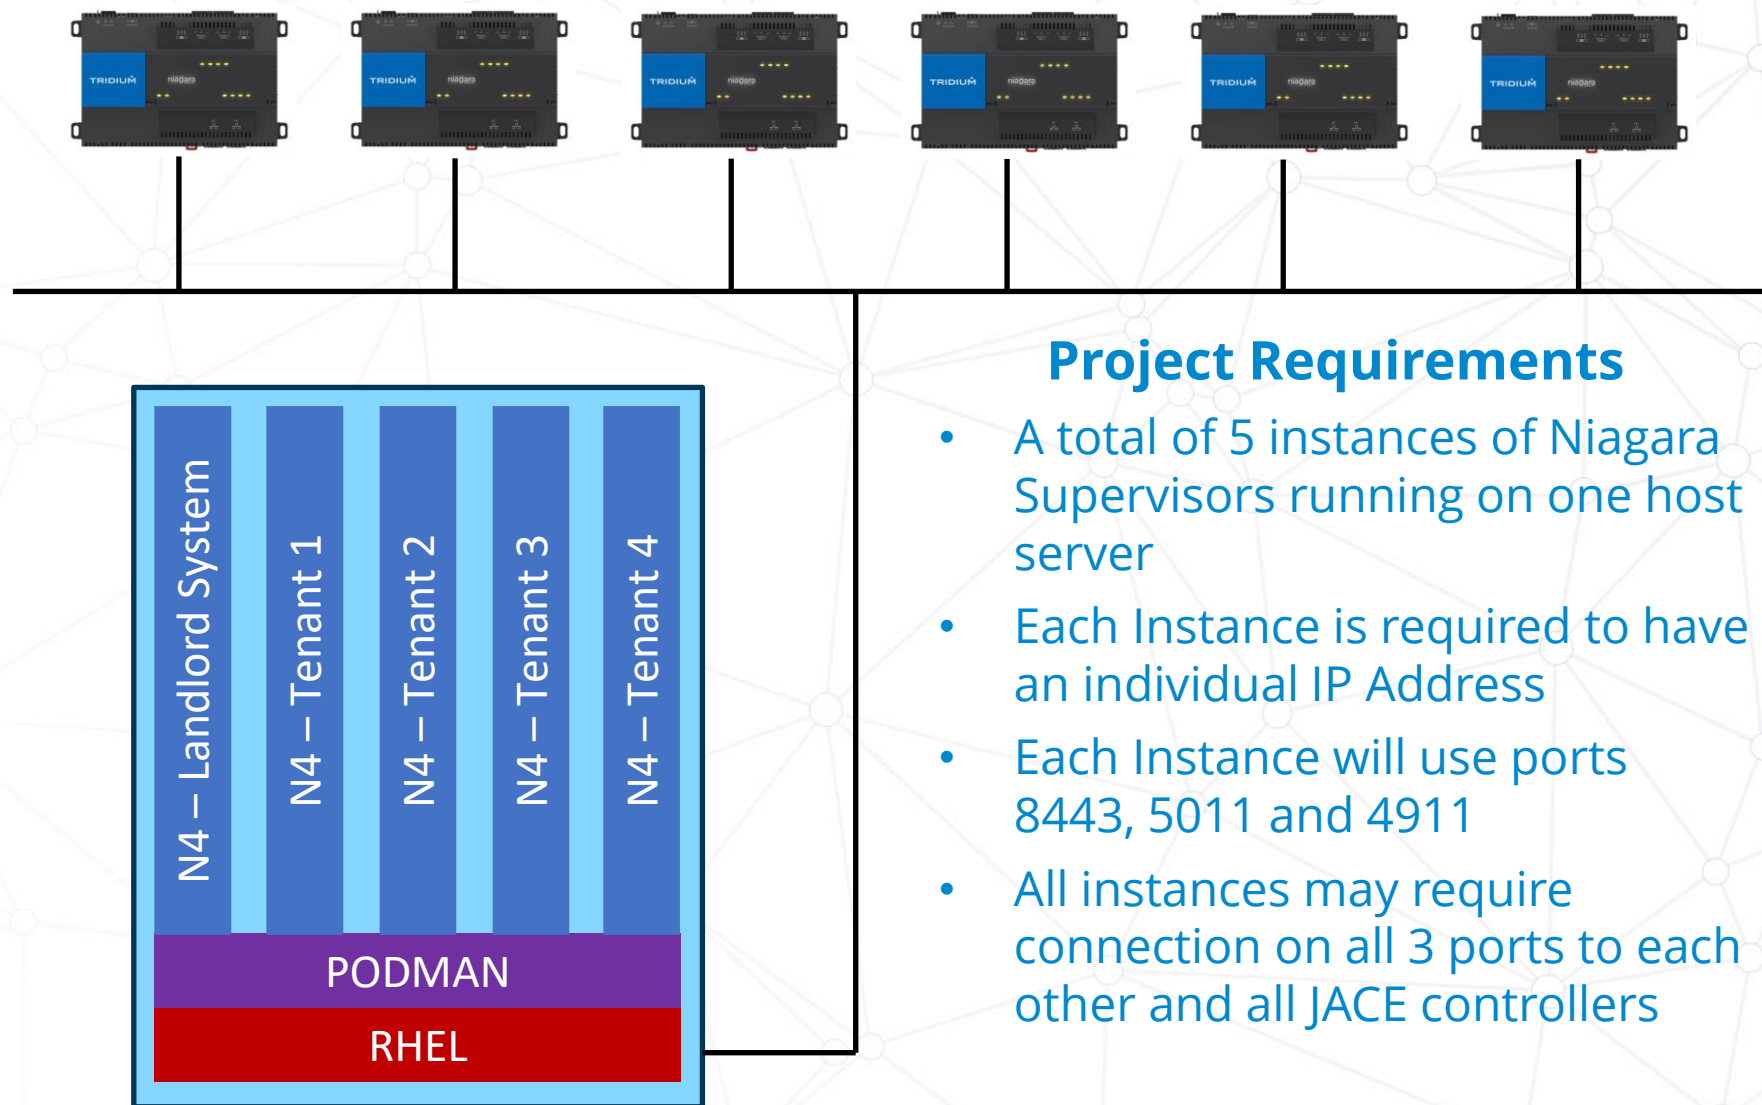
TRIDIUM niagara
TRIDIUM niagara
TRIDIUM niagara
TRIDIUM niagara
TRIDIUM niagara
TRIDIUM niagara

N4 – Landlord System
N4 – Tenant 1
N4 – Tenant 2
N4 – Tenant 3
N4 – Tenant 4
PODMAN
RHEL

Project Requirements

- A total of 5 instances of Niagara Supervisors running on one host server
- Each Instance is required to have an individual IP Address
- Each Instance will use ports 8443, 5011 and 4911
- All instances may require connection on all 3 ports to each other and all JACE controllers